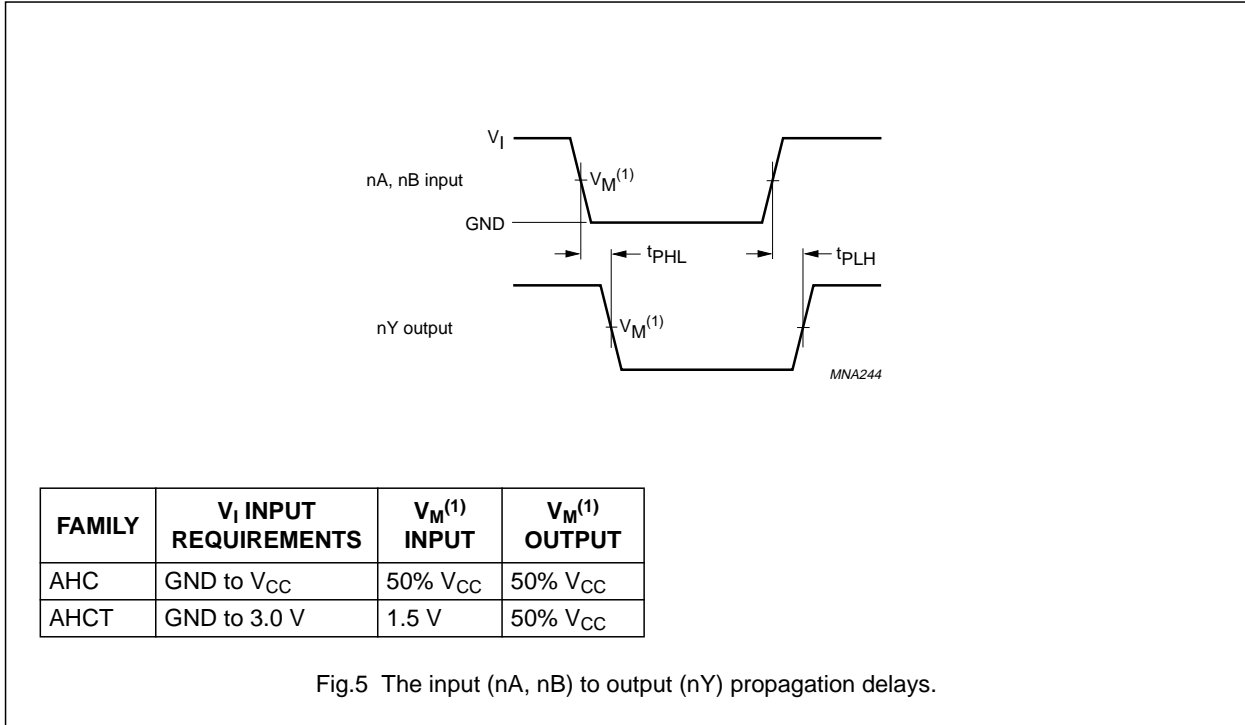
$V_I$

nA, nB input

$V_M^{(1)}$

GND

$t_{PHL}$

$t_{PLH}$

nY output

$V_M^{(1)}$

MNA244

| FAMILY | $V_I$ INPUT REQUIREMENTS | $V_M^{(1)}$ INPUT | $V_M^{(1)}$ OUTPUT |
|---|---|---|---|
| AHC | GND to $V_{CC}$ | 50% $V_{CC}$ | 50% $V_{CC}$ |
| AHCT | GND to 3.0 V | 1.5 V | 50% $V_{CC}$ |

Fig.5 The input (nA, nB) to output (nY) propagation delays.